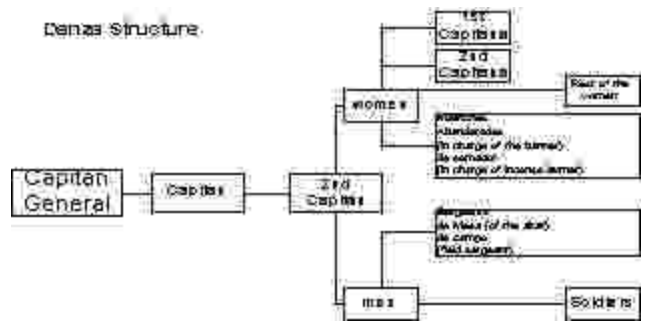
Danza Structure

Capitan General

Capitan

2nd Capitan

1st Capitana

2nd Capitana

women

Rest of the women

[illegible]
Abanderadas
In charge of the banner
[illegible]
In charge of incense burner

men

Sargento
In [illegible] (of the drum)
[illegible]
Field sargeant

Soldiers